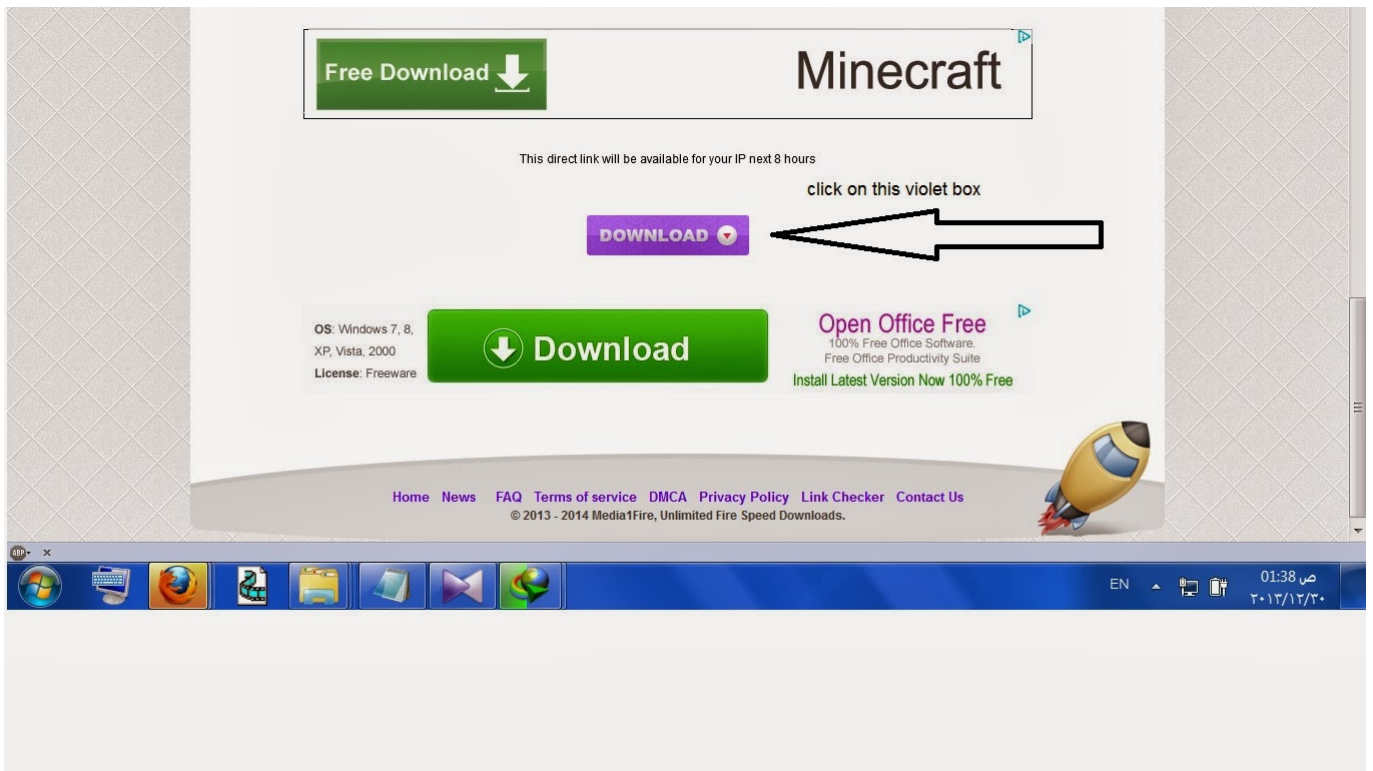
Free Download

Minecraft

This direct link will be available for your IP next 8 hours

click on this violet box

DOWNLOAD

OS: Windows 7, 8, XP, Vista, 2000
License: Freeware

Download

Open Office Free
100% Free Office Software.
Free Office Productivity Suite
Install Latest Version Now 100% Free

Home News FAQ Terms of service DMCA Privacy Policy Link Checker Contact Us
© 2013 - 2014 Media1Fire, Unlimited Fire Speed Downloads.

ABP ×

EN

01:38 ص
٢٠١٣/١٢/٣٠